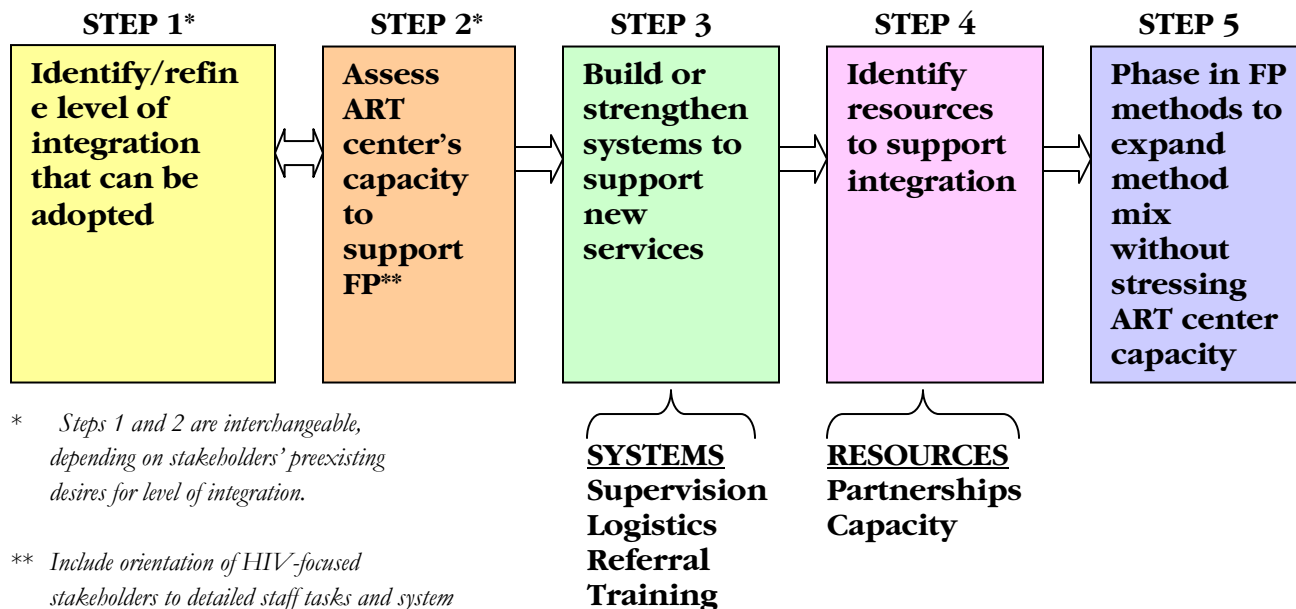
STEP 1*

Identify/refine level of integration that can be adopted

STEP 2*

Assess ART center's capacity to support FP**

STEP 3

Build or strengthen systems to support new services

STEP 4

Identify resources to support integration

STEP 5

Phase in FP methods to expand method mix without stressing ART center capacity

* Steps 1 and 2 are interchangeable, depending on stakeholders' preexisting desires for level of integration.

** Include orientation of HIV-focused stakeholders to detailed staff tasks and system

SYSTEMS
Supervision
Logistics
Referral
Training

RESOURCES
Partnerships
Capacity